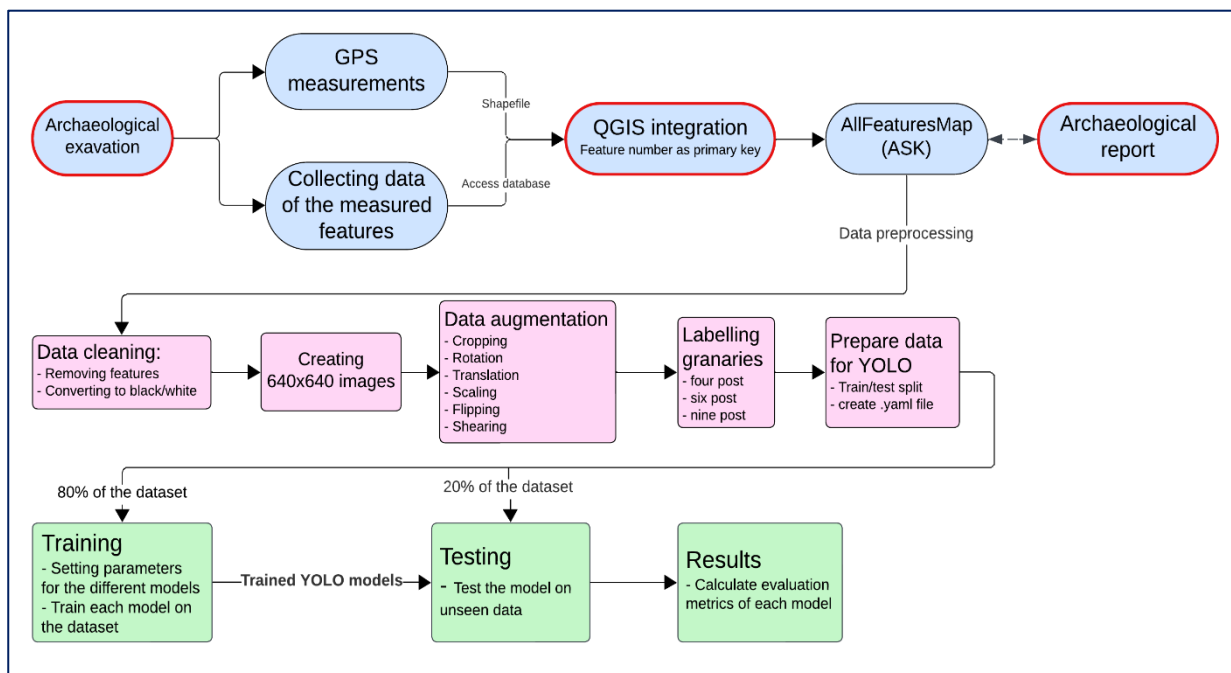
Archaeological exavation

GPS measurements

Collecting data of the measured features

Shapefile

Access database

QGIS integration
Feature number as primary key

AllFeaturesMap (ASK)

Archaeological report

Data preprocessing

Data cleaning:
- Removing features
- Converting to black/white

Creating 640x640 images

Data augmentation
- Cropping
- Rotation
- Translation
- Scaling
- Flipping
- Shearing

Labelling granaries
- four post
- six post
- nine post

Prepare data for YOLO
- Train/test split
- create .yaml file

80% of the dataset

20% of the dataset

Training
- Setting parameters for the different models
- Train each model on the dataset

Trained YOLO models

Testing
- Test the model on unseen data

Results
- Calculate evaluation metrics of each model